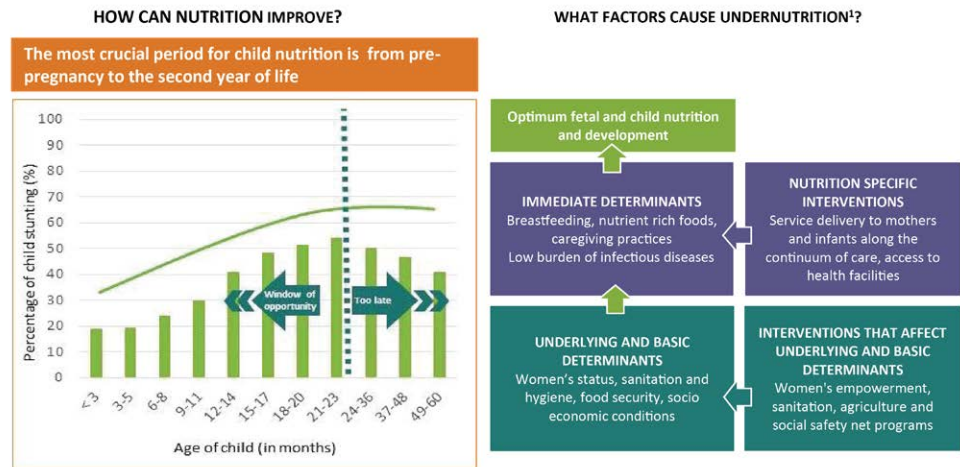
HOW CAN NUTRITION IMPROVE?

The most crucial period for child nutrition is from pre-pregnancy to the second year of life

Percentage of child stunting (%)

100
90
80
70
60
50
40
30
20
10
0

Window of opportunity

Too late

<3
3-5
6-8
9-11
12-14
15-17
18-20
21-23
24-36
37-48
49-60

Age of child (in months)

WHAT FACTORS CAUSE UNDERNUTRITION$^1$?

Optimum fetal and child nutrition and development

IMMEDIATE DETERMINANTS
Breastfeeding, nutrient rich foods, caregiving practices
Low burden of infectious diseases

NUTRITION SPECIFIC INTERVENTIONS
Service delivery to mothers and infants along the continuum of care, access to health facilities

UNDERLYING AND BASIC DETERMINANTS
Women's status, sanitation and hygiene, food security, socio economic conditions

INTERVENTIONS THAT AFFECT UNDERLYING AND BASIC DETERMINANTS
Women's empowerment, sanitation, agriculture and social safety net programs